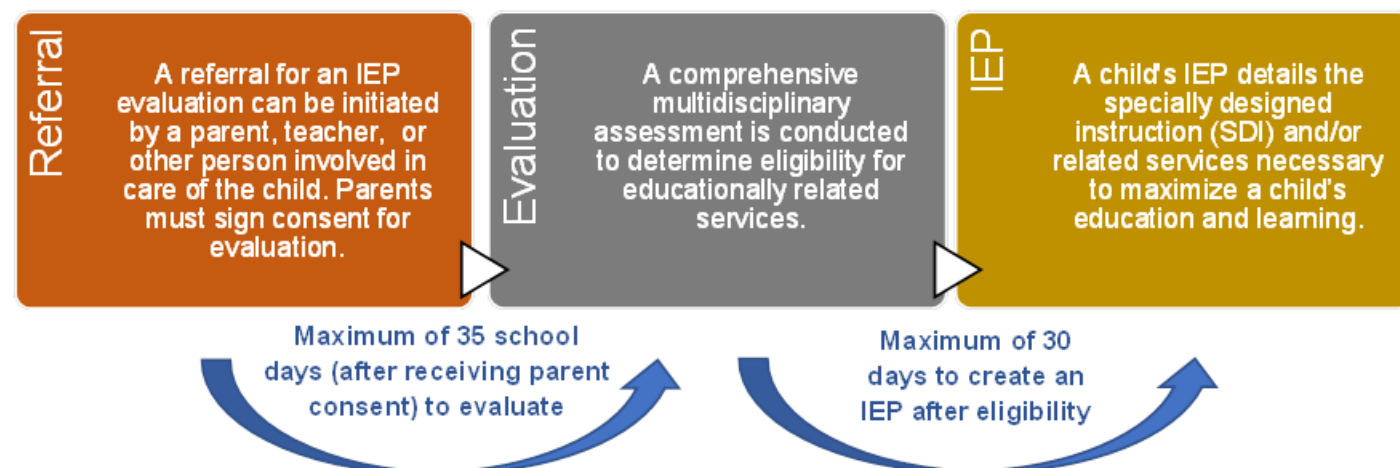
Referral

A referral for an IEP evaluation can be initiated by a parent, teacher, or other person involved in care of the child. Parents must sign consent for evaluation.

Evaluation

A comprehensive multidisciplinary assessment is conducted to determine eligibility for educationally related services.

IEP

A child's IEP details the specially designed instruction (SDI) and/or related services necessary to maximize a child's education and learning.

Maximum of 35 school days (after receiving parent consent) to evaluate

Maximum of 30 days to create an IEP after eligibility